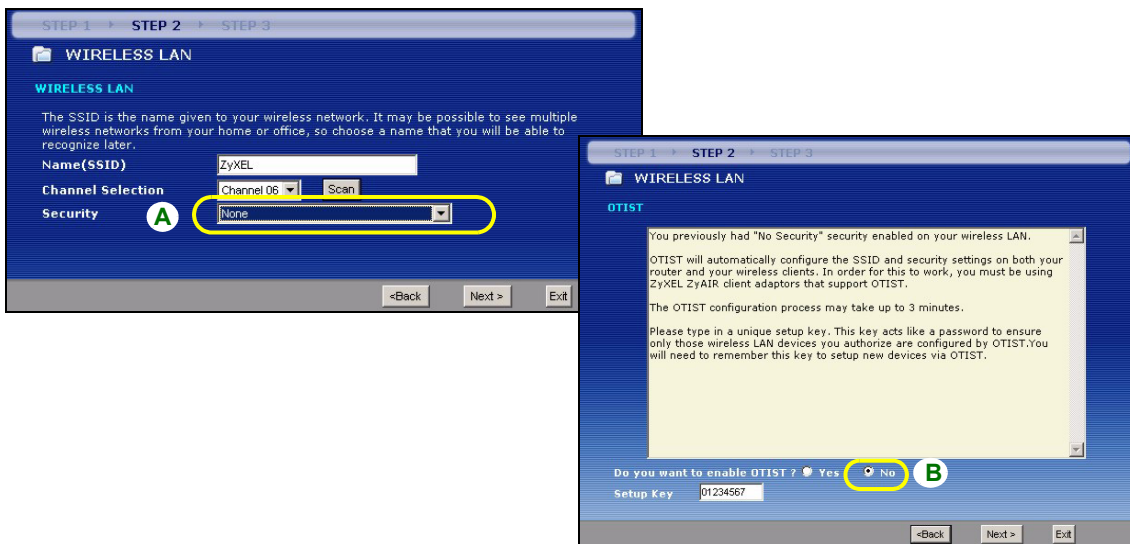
STEP 1 ▸ STEP 2 ▸ STEP 3

WIRELESS LAN

WIRELESS LAN

The SSID is the name given to your wireless network. It may be possible to see multiple wireless networks from your home or office, so choose a name that you will be able to recognize later.

Name(SSID) ZyXEL

Channel Selection Channel 06 Scan

Security A None

<Back Next > Exit

STEP 1 ▸ STEP 2 ▸ STEP 3

WIRELESS LAN

OTIST

You previously had "No Security" security enabled on your wireless LAN.

OTIST will automatically configure the SSID and security settings on both your router and your wireless clients. In order for this to work, you must be using ZyXEL ZyAIR client adaptors that support OTIST.

The OTIST configuration process may take up to 3 minutes.

Please type in a unique setup key. This key acts like a password to ensure only those wireless LAN devices you authorize are configured by OTIST.You will need to remember this key to setup new devices via OTIST.

Do you want to enable OTIST ? Yes No B

Setup Key 01234567

<Back Next > Exit